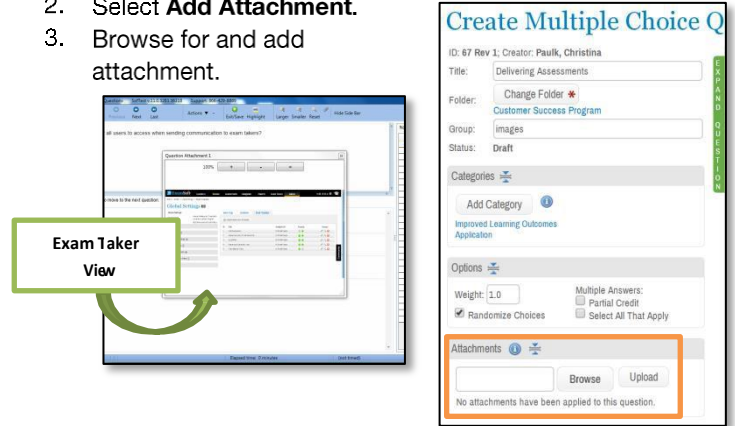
2. Select **Add Attachment**.
3. Browse for and add attachment.

all users to access when sending communication to exam takers?

Question Attachment 1

100%

Global Settings

Exam Taker View

Create Multiple Choice Q

ID: 67 Rev 1; Creator: Paulk, Christina

Title: Delivering Assessments

Folder: Change Folder *
Customer Success Program

Group: images

Status: Draft

Categories

Add Category

Improved Learning Outcomes Application

Options

Weight: 1.0

Randomize Choices

Multiple Answers:
Partial Credit
Select All That Apply

Attachments

Browse Upload

No attachments have been applied to this question.

EXPAND QUESTION